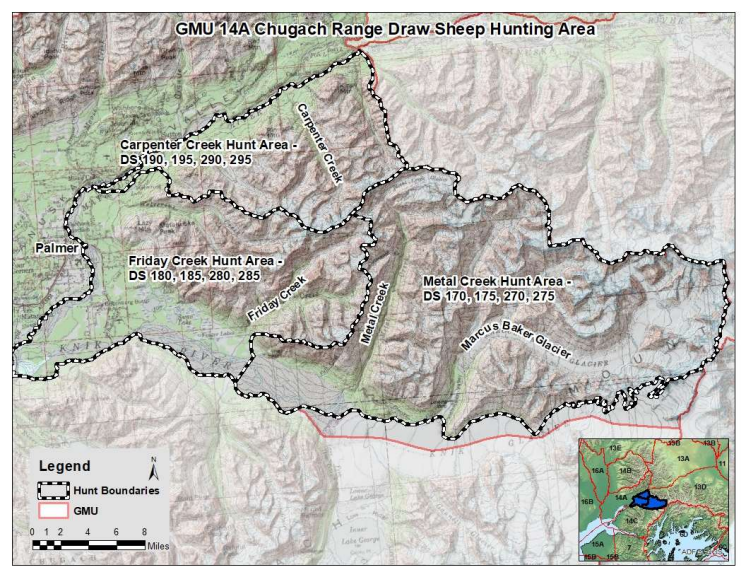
GMU 14A Chugach Range Draw Sheep Hunting Area

Carpenter Creek Hunt Area - DS 190, 195, 290, 295

Carpenter Creek

Palmer

Friday Creek Hunt Area - DS 180, 185, 280, 285

Friday Creek

Metal Creek

Metal Creek Hunt Area - DS 170, 175, 270, 275

Marcus Baker Glacier

Legend

Hunt Boundaries

GMU

0 1 2 4 6 8 Miles

N

13E 13B 13A 16A 14B 16B 14A 13D 14C 15A 15B 15C 7 6 11 ADF&G